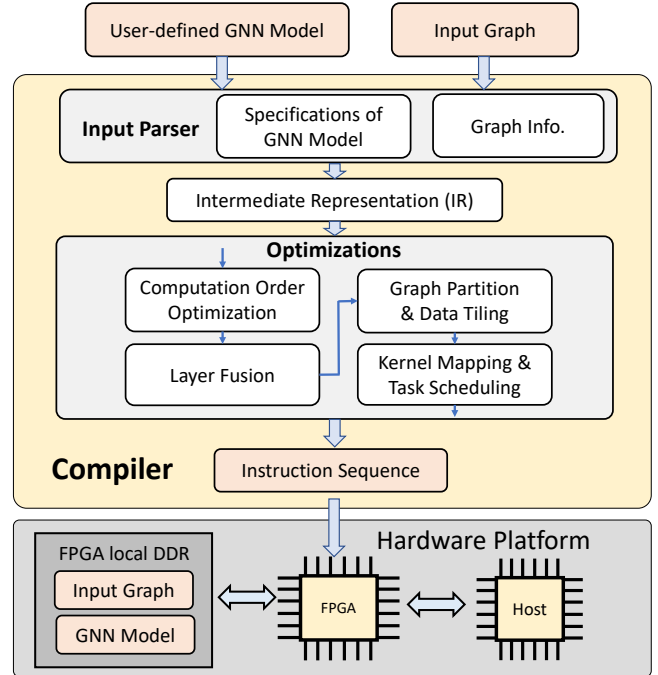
User-defined GNN Model

Input Graph

Input Parser

Specifications of GNN Model

Graph Info.

Intermediate Representation (IR)

Optimizations

Computation Order Optimization

Layer Fusion

Graph Partition & Data Tiling

Kernel Mapping & Task Scheduling

Compiler

Instruction Sequence

FPGA local DDR

Input Graph

GNN Model

Hardware Platform

FPGA

Host